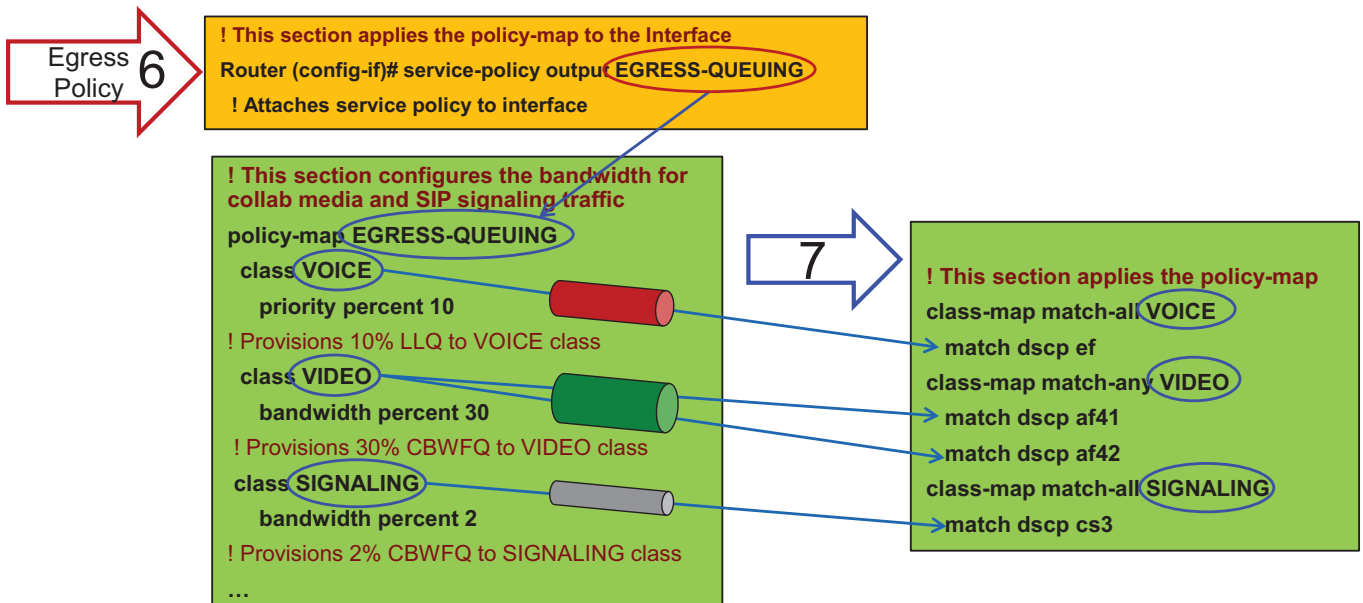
Egress Policy 6

! This section applies the policy-map to the Interface
Router (config-if)# service-policy output EGRESS-QUEUING
! Attaches service policy to interface

! This section configures the bandwidth for collab media and SIP signaling traffic
policy-map EGRESS-QUEUING
class VOICE
priority percent 10
! Provisions 10% LLQ to VOICE class
class VIDEO
bandwidth percent 30
! Provisions 30% CBWFQ to VIDEO class
class SIGNALING
bandwidth percent 2
! Provisions 2% CBWFQ to SIGNALING class
...

7

! This section applies the policy-map
class-map match-all VOICE
match dscp ef
class-map match-any VIDEO
match dscp af41
match dscp af42
class-map match-all SIGNALING
match dscp cs3